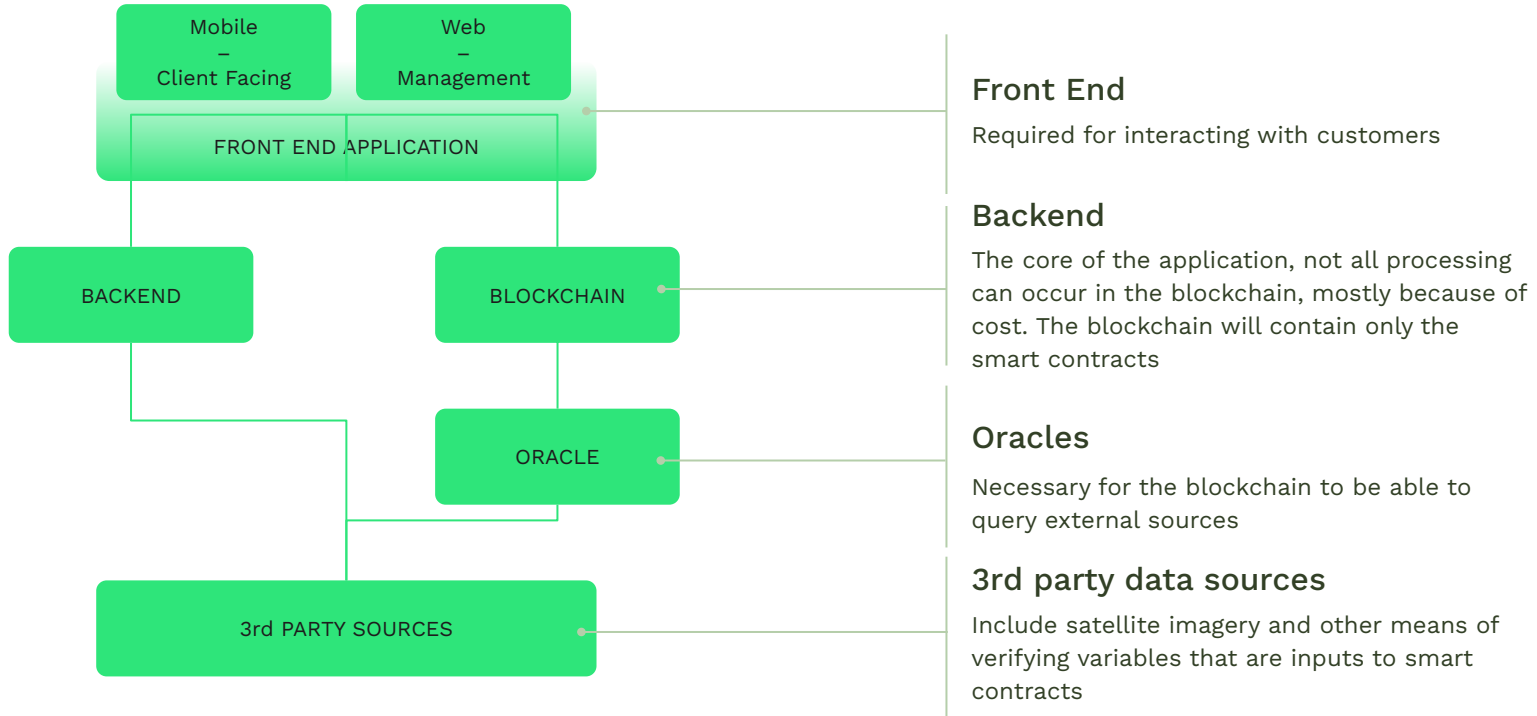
Mobile
–
Client Facing

Web
–
Management

FRONT END APPLICATION

BACKEND

BLOCKCHAIN

ORACLE

3rd PARTY SOURCES

Front End

Required for interacting with customers

Backend

The core of the application, not all processing can occur in the blockchain, mostly because of cost. The blockchain will contain only the smart contracts

Oracles

Necessary for the blockchain to be able to query external sources

3rd party data sources

Include satellite imagery and other means of verifying variables that are inputs to smart contracts